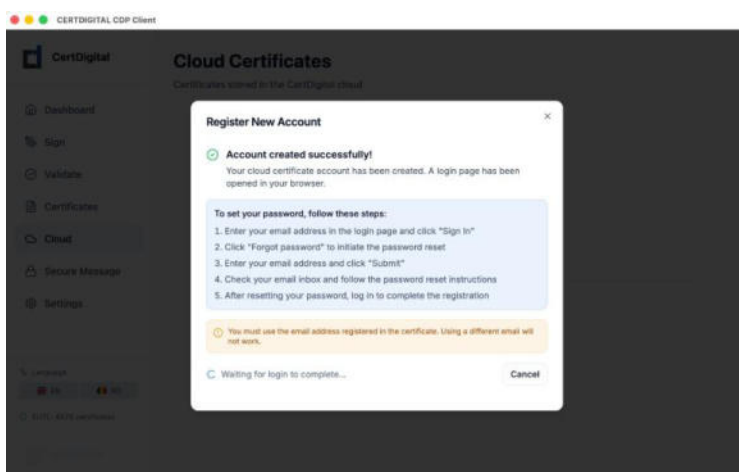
CERTDIGITAL CDP Client

CertDigital

Dashboard

Sign

Validate

Certificates

Cloud

Secure Message

Settings

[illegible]

EN

RO

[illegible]

Cloud Certificates

Certificates stored in the CertDigital cloud

Register New Account

×

Account created successfully!

Your cloud certificate account has been created. A login page has been opened in your browser.

To set your password, follow these steps:

1. Enter your email address in the login page and click "Sign In"

2. Click "Forgot password" to initiate the password reset

3. Enter your email address and click "Submit"

4. Check your email inbox and follow the password reset instructions

5. After resetting your password, log in to complete the registration

You must use the email address registered in the certificate. Using a different email will not work.

Waiting for login to complete...

Cancel